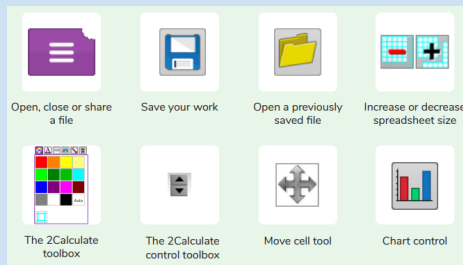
Open, close or share a file

Save your work

Open a previously saved file

Increase or decrease spreadsheet size

Auto

The 2Calculate toolbox

The 2Calculate control toolbox

Move cell tool

Chart control